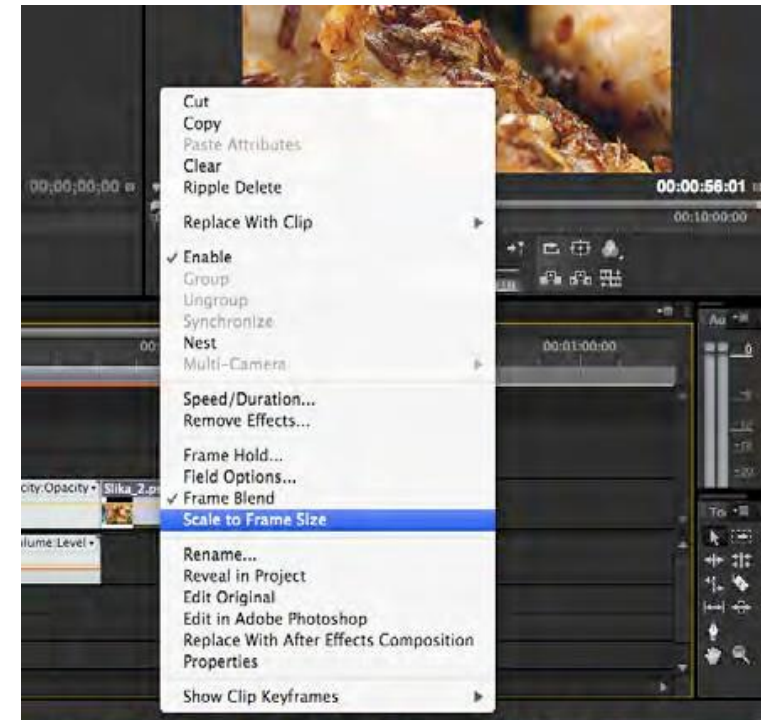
00;00;00;00

00:00:56:01

00:10:00:00

00

00:01:00:00

Au

0

city:Opacity

Slika_2.p

lume:Level

To

Cut
Copy
Paste Attributes
Clear
Ripple Delete

Replace With Clip

✓ Enable
Group
Ungroup
Synchronize
Nest
Multi-Camera

Speed/Duration...
Remove Effects...

Frame Hold...
Field Options...
✓ Frame Blend
Scale to Frame Size

Rename...
Reveal in Project
Edit Original
Edit in Adobe Photoshop
Replace With After Effects Composition
Properties

Show Clip Keyframes